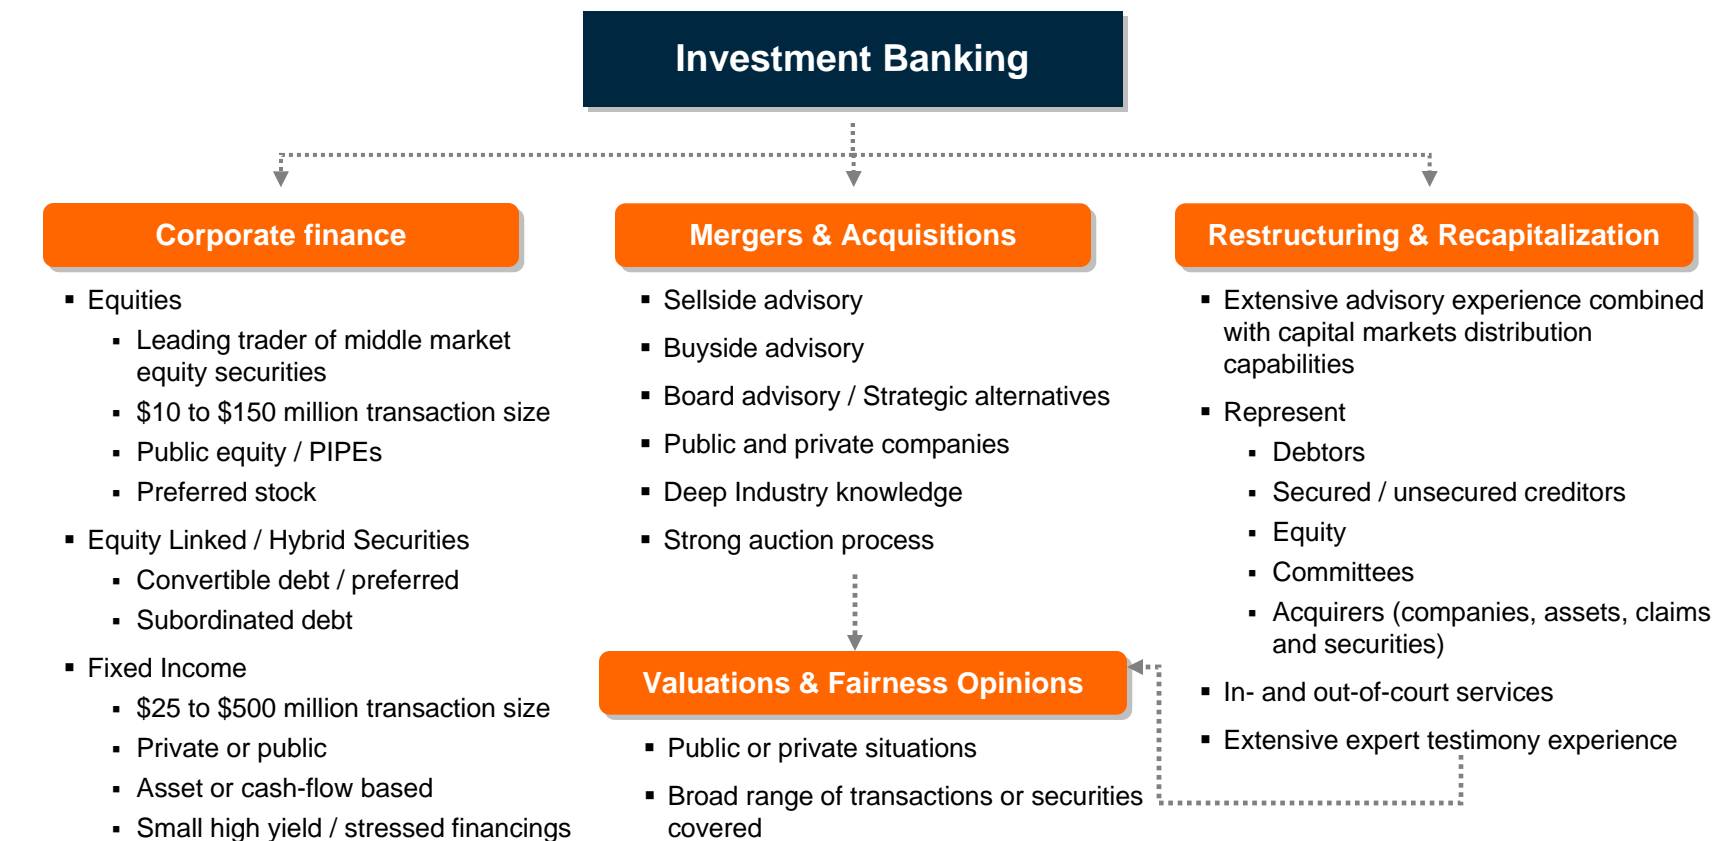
Investment Banking

Corporate finance

- Equities
  - Leading trader of middle market equity securities
  - $10 to $150 million transaction size
  - Public equity / PIPEs
  - Preferred stock
- Equity Linked / Hybrid Securities
  - Convertible debt / preferred
  - Subordinated debt
- Fixed Income
  - $25 to $500 million transaction size
  - Private or public
  - Asset or cash-flow based
  - Small high yield / stressed financings

Mergers & Acquisitions

- Sellside advisory
- Buyside advisory
- Board advisory / Strategic alternatives
- Public and private companies
- Deep Industry knowledge
- Strong auction process

Valuations & Fairness Opinions

- Public or private situations
- Broad range of transactions or securities covered

Restructuring & Recapitalization

- Extensive advisory experience combined with capital markets distribution capabilities
- Represent
  - Debtors
  - Secured / unsecured creditors
  - Equity
  - Committees
  - Acquirers (companies, assets, claims and securities)
- In- and out-of-court services
- Extensive expert testimony experience